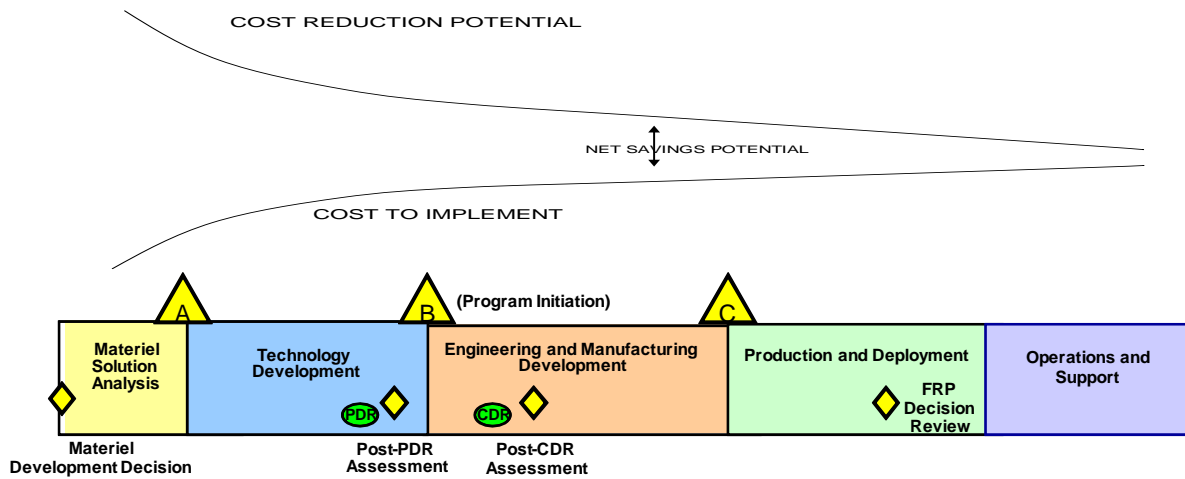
COST REDUCTION POTENTIAL

NET SAVINGS POTENTIAL

COST TO IMPLEMENT

A

B

(Program Initiation)

C

Materiel Solution Analysis

Technology Development

PDR

Engineering and Manufacturing Development

CDR

Production and Deployment

FRP Decision Review

Operations and Support

Materiel Development Decision

Post-PDR Assessment

Post-CDR Assessment